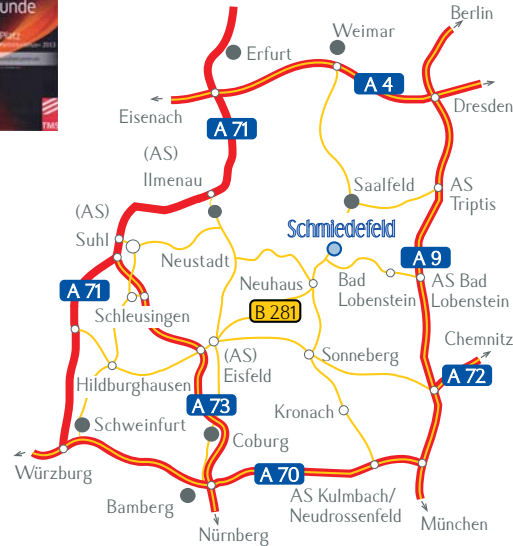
unde

Berlin
Weimar
Erfurt
A 4
Eisenach
Dresden
A 71
(AS)
Ilmenau
Saalfeld
AS
Triptis
(AS)
Suhl
Schmiedefeld
A 9
Neustadt
Neuhaus
Bad
Lobenstein
AS Bad
Lobenstein
A 71
Schleusingen
B 281
Chemnitz
(AS)
Eisfeld
Sonneberg
A 72
Hildburghausen
A 73
Schweinfurt
Kronach
Coburg
Würzburg
A 70
Bamberg
AS Kulmbach/
Neudrossenfeld
Nürnberg
München